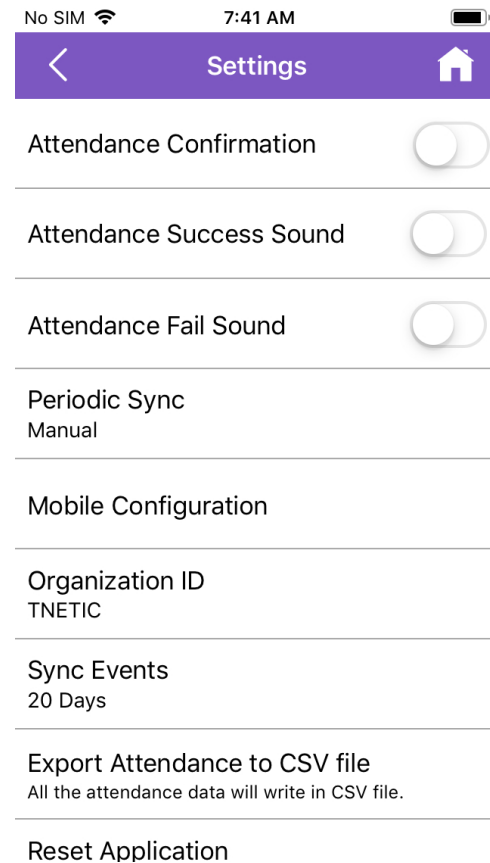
No SIM
7:41 AM

Settings

Attendance Confirmation

Attendance Success Sound

Attendance Fail Sound

Periodic Sync
Manual

Mobile Configuration

Organization ID
TNETIC

Sync Events
20 Days

Export Attendance to CSV file
All the attendance data will write in CSV file.

Reset Application